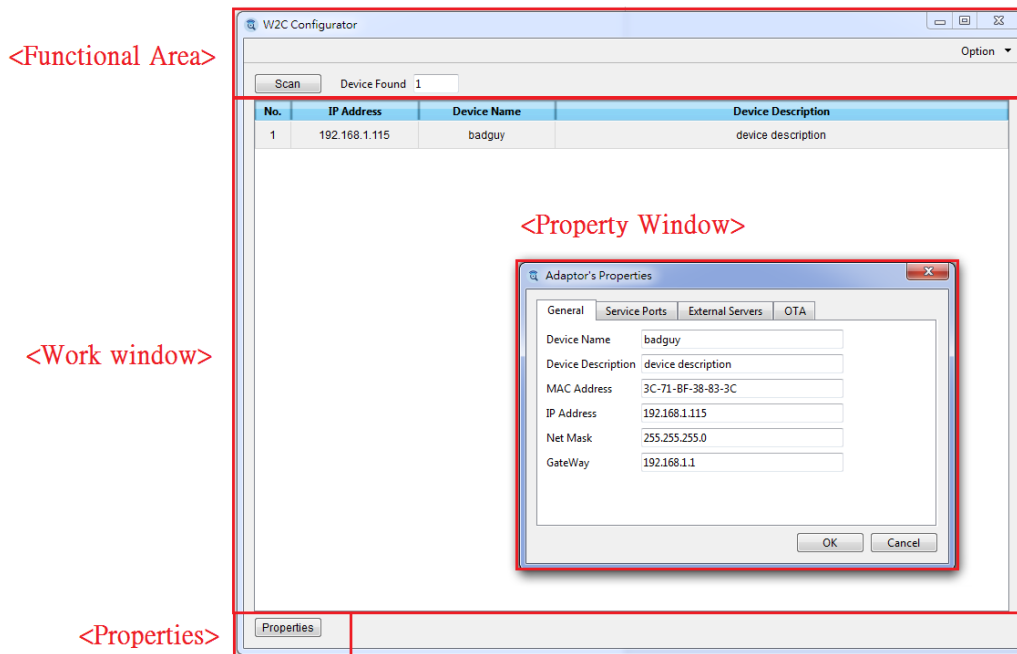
<Functional Area>

W2C Configurator

Option ▾

Scan Device Found 1

| No. | IP Address | Device Name | Device Description |
|---|---|---|---|
| 1 | 192.168.1.115 | badguy | device description |

<Property Window>

<Work window>

Adaptor's Properties

General Service Ports External Servers OTA

Device Name badguy
Device Description device description
MAC Address 3C-71-BF-38-83-3C
IP Address 192.168.1.115
Net Mask 255.255.255.0
GateWay 192.168.1.1

OK Cancel

<Properties>

Properties